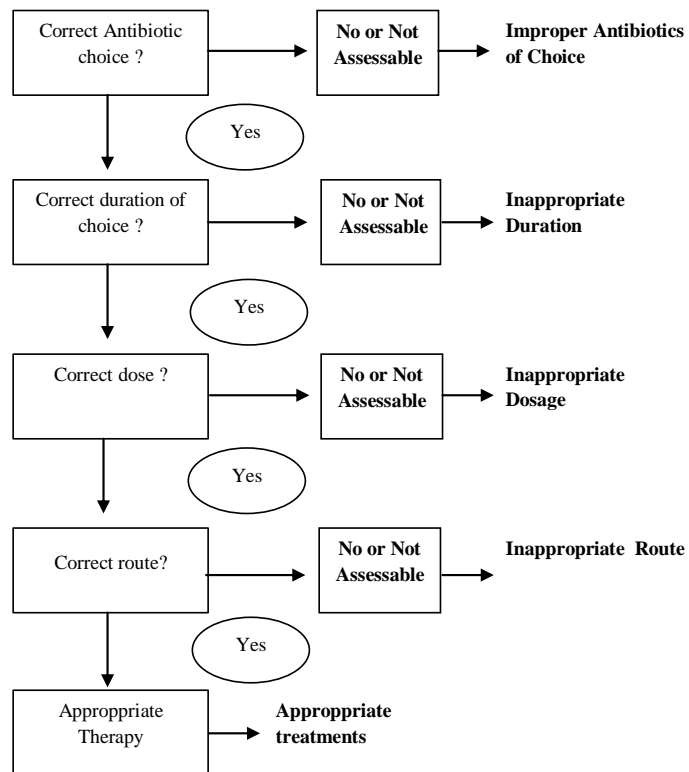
Correct Antibiotic choice ?

No or Not Assessable

Improper Antibiotics of Choice

Yes

Correct duration of choice ?

No or Not Assessable

Inappropriate Duration

Yes

Correct dose ?

No or Not Assessable

Inappropriate Dosage

Yes

Correct route?

No or Not Assessable

Inappropriate Route

Yes

Approppriate Therapy

Approppriate treatments